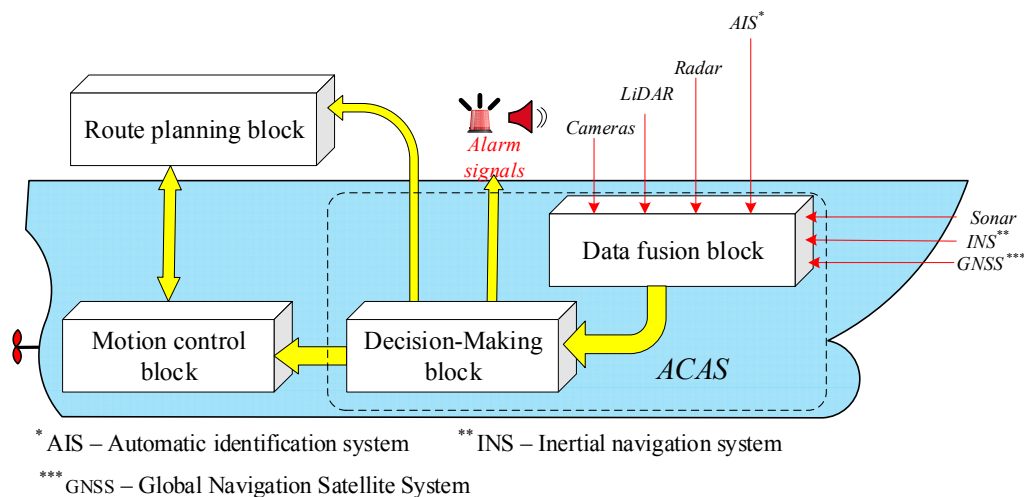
AIS$^{*}$

Radar

LiDAR

Cameras

Alarm signals

Route planning block

Data fusion block

Sonar

INS$^{**}$

GNSS$^{***}$

Motion control block

Decision-Making block

ACAS

$^{*}$ AIS – Automatic identification system $^{**}$ INS – Inertial navigation system

$^{***}$ GNSS – Global Navigation Satellite System